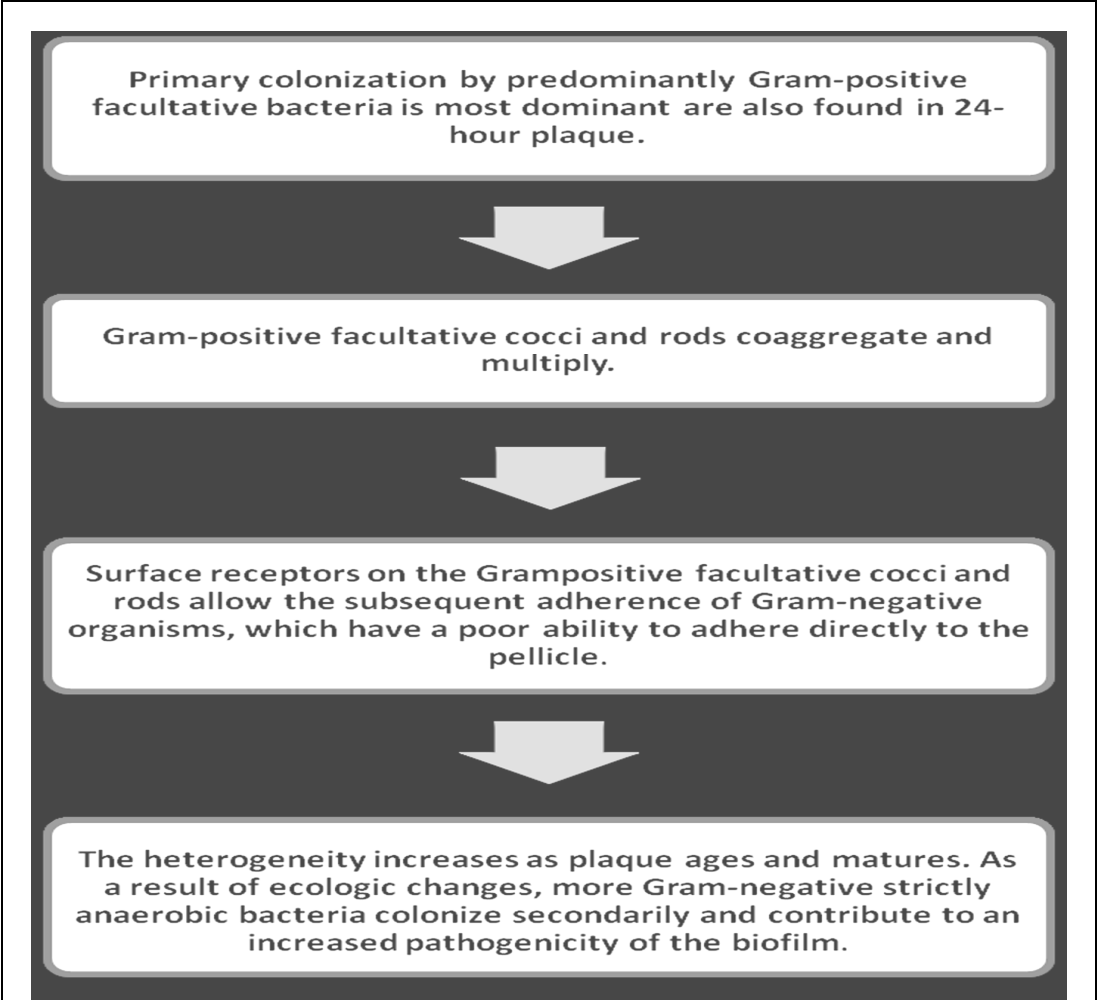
Primary colonization by predominantly Gram-positive facultative bacteria is most dominant are also found in 24-hour plaque.

Gram-positive facultative cocci and rods coaggregate and multiply.

Surface receptors on the Grampositive facultative cocci and rods allow the subsequent adherence of Gram-negative organisms, which have a poor ability to adhere directly to the pellicle.

The heterogeneity increases as plaque ages and matures. As a result of ecologic changes, more Gram-negative strictly anaerobic bacteria colonize secondarily and contribute to an increased pathogenicity of the biofilm.